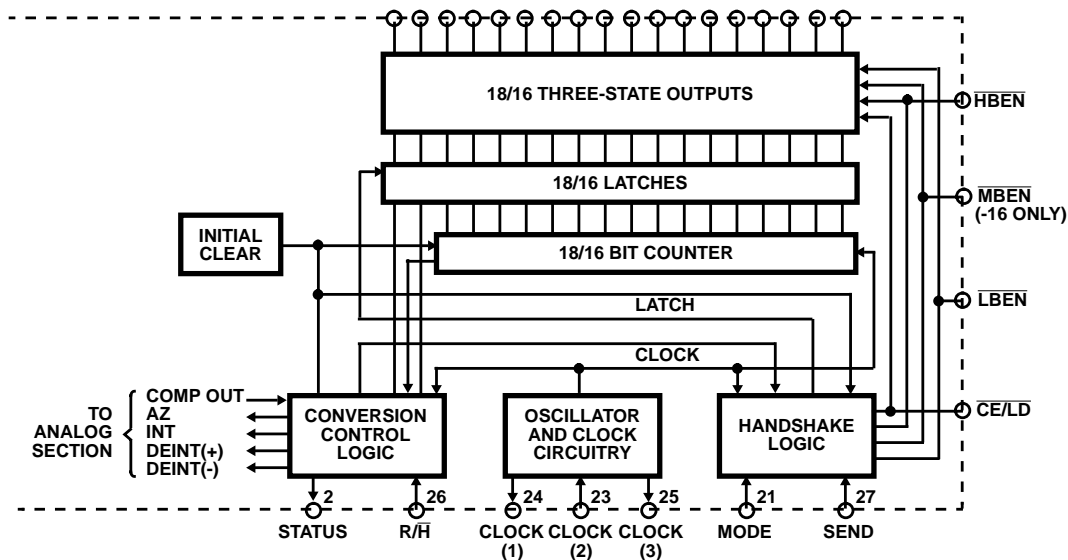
18/16 THREE-STATE OUTPUTS

$\overline{HBEN}$

18/16 LATCHES

$\overline{MBEN}$ (-16 ONLY)

INITIAL CLEAR

18/16 BIT COUNTER

$\overline{LBEN}$

LATCH

CLOCK

TO ANALOG SECTION

COMP OUT
AZ
INT
DEINT(+)
DEINT(-)

CONVERSION CONTROL LOGIC

OSCILLATOR AND CLOCK CIRCUITRY

HANDSHAKE LOGIC

$\overline{CE/LD}$

2
26
24
23
25
21
27

STATUS

R/$\overline{H}$

CLOCK (1)

CLOCK (2)

CLOCK (3)

MODE

SEND